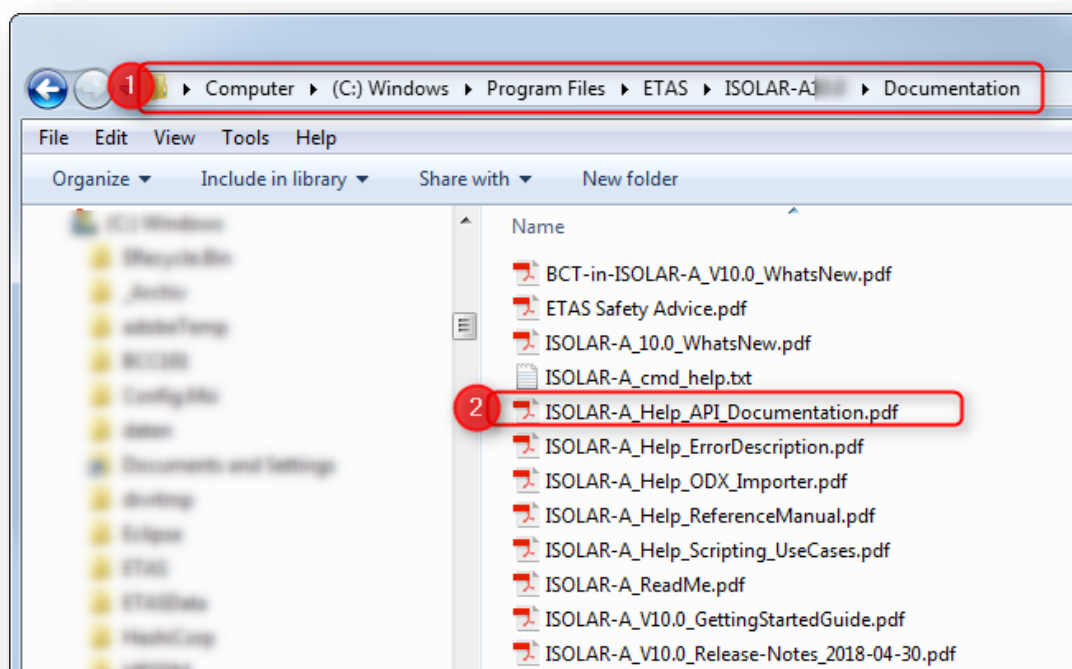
1 ▸ Computer ▸ (C:) Windows ▸ Program Files ▸ ETAS ▸ ISOLAR-A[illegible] ▸ Documentation

File Edit View Tools Help

Organize ▾ Include in library ▾ Share with ▾ New folder

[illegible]

Name

BCT-in-ISOLAR-A_V10.0_WhatsNew.pdf
ETAS Safety Advice.pdf
ISOLAR-A_10.0_WhatsNew.pdf
ISOLAR-A_cmd_help.txt
2 ISOLAR-A_Help_API_Documentation.pdf
ISOLAR-A_Help_ErrorDescription.pdf
ISOLAR-A_Help_ODX_Importer.pdf
ISOLAR-A_Help_ReferenceManual.pdf
ISOLAR-A_Help_Scripting_UseCases.pdf
ISOLAR-A_ReadMe.pdf
ISOLAR-A_V10.0_GettingStartedGuide.pdf
ISOLAR-A_V10.0_Release-Notes_2018-04-30.pdf